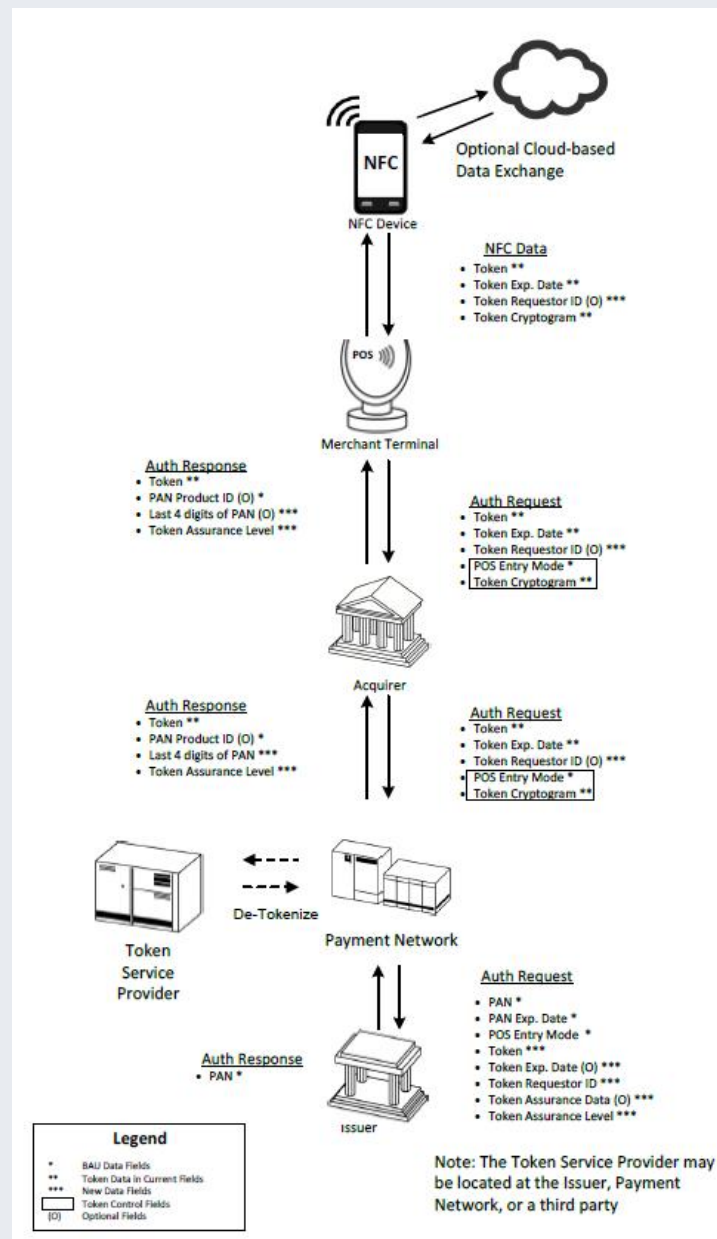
NFC

Optional Cloud-based Data Exchange

NFC Device

NFC Data
• Token **
• Token Exp. Date **
• Token Requestor ID (O) ***
• Token Cryptogram **

POS

Merchant Terminal

Auth Response
• Token **
• PAN Product ID (O) *
• Last 4 digits of PAN (O) ***
• Token Assurance Level ***

Auth Request
• Token **
• Token Exp. Date **
• Token Requestor ID (O) ***
• POS Entry Mode *
• Token Cryptogram **

Acquirer

Auth Response
• Token **
• PAN Product ID (O) *
• Last 4 digits of PAN ***
• Token Assurance Level ***

Auth Request
• Token **
• Token Exp. Date **
• Token Requestor ID (O) ***
• POS Entry Mode *
• Token Cryptogram **

De-Tokenize

Token Service Provider

Payment Network

Auth Request
• PAN *
• PAN Exp. Date *
• POS Entry Mode *
• Token ***
• Token Exp. Date (O) ***
• Token Requestor ID ***
• Token Assurance Data (O) ***
• Token Assurance Level ***

Auth Response
• PAN *

Issuer

Legend
* BAU Data Fields
** Token Data in Current Fields
*** New Data Fields
Token Control Fields
(O) Optional Fields

Note: The Token Service Provider may be located at the Issuer, Payment Network, or a third party